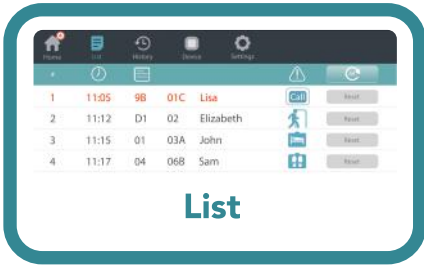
Home List History Device Settings

| # | | | | | | |
|---|---|---|---|---|---|---|
| 1 | 11:05 | 9B | 01C | Lisa | Call | Reset |
| 2 | 11:12 | D1 | 02 | Elizabeth | | Reset |
| 3 | 11:15 | 01 | 03A | John | | Reset |
| 4 | 11:17 | 04 | 06B | Sam | | Reset |

List